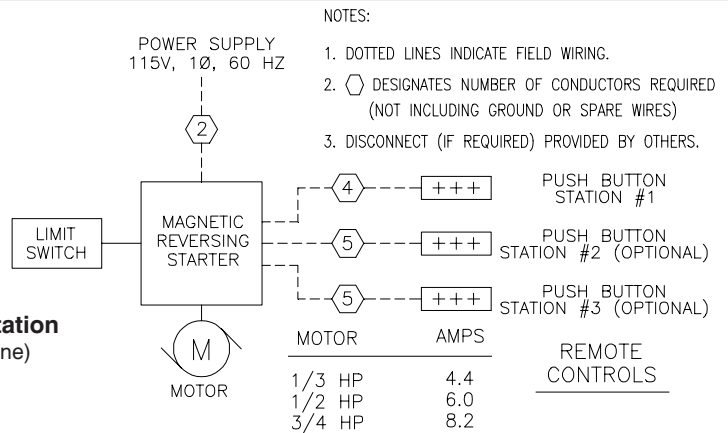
NOTES:

1. DOTTED LINES INDICATE FIELD WIRING.

2. ⬡ DESIGNATES NUMBER OF CONDUCTORS REQUIRED (NOT INCLUDING GROUND OR SPARE WIRES)

3. DISCONNECT (IF REQUIRED) PROVIDED BY OTHERS.

POWER SUPPLY
115V, 1Ø, 60 HZ

2

LIMIT SWITCH

MAGNETIC REVERSING STARTER

4 +++ PUSH BUTTON STATION #1

5 +++ PUSH BUTTON STATION #2 (OPTIONAL)

5 +++ PUSH BUTTON STATION #3 (OPTIONAL)

tation
ne)

M
MOTOR

| MOTOR | AMPS |
|---|---|
| 1/3 HP | 4.4 |
| 1/2 HP | 6.0 |
| 3/4 HP | 8.2 |

REMOTE CONTROLS